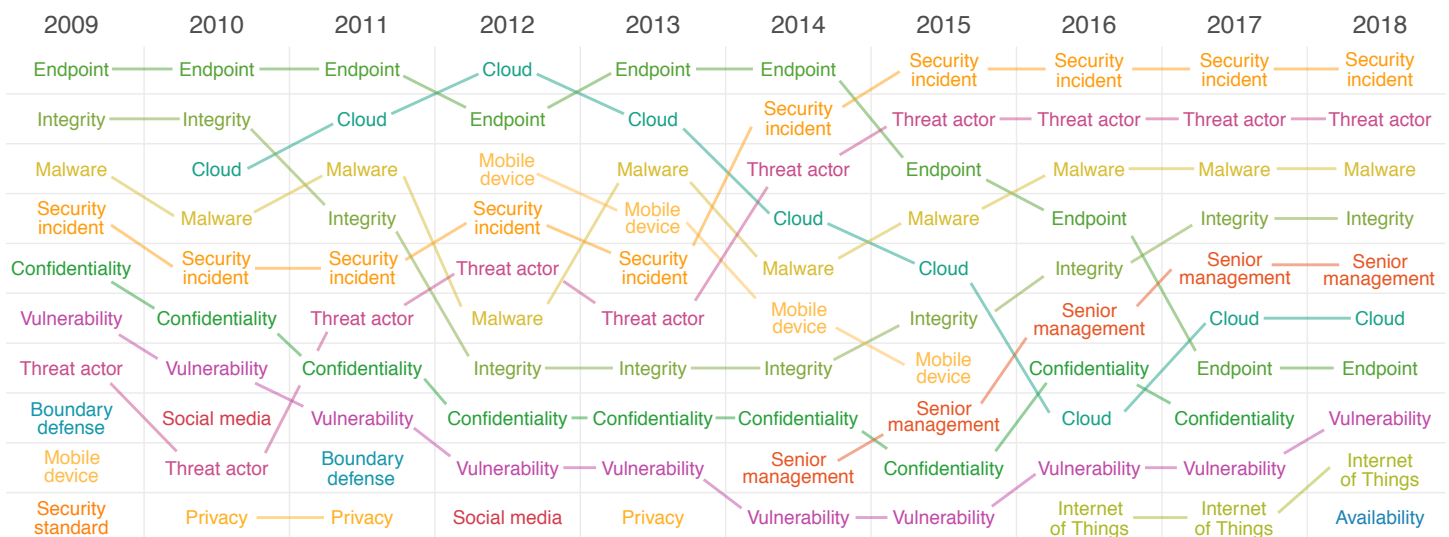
| 2009 | 2010 | 2011 | 2012 | 2013 | 2014 | 2015 | 2016 | 2017 | 2018 |
|---|---|---|---|---|---|---|---|---|---|
| Endpoint | Endpoint | Endpoint | Cloud | Endpoint | Endpoint | Security incident | Security incident | Security incident | Security incident |
| Integrity | Integrity | Cloud | Endpoint | Cloud | Security incident | Threat actor | Threat actor | Threat actor | Threat actor |
| Malware | Cloud | Malware | Mobile device | Malware | Threat actor | Endpoint | Malware | Malware | Malware |
| Security incident | Malware | Integrity | Security incident | Mobile device | Cloud | Malware | Endpoint | Integrity | Integrity |
| Confidentiality | Security incident | Security incident | Threat actor | Security incident | Malware | Cloud | Integrity | Senior management | Senior management |
| Vulnerability | Confidentiality | Threat actor | Malware | Threat actor | Mobile device | Integrity | Senior management | Cloud | Cloud |
| Threat actor | Vulnerability | Confidentiality | Integrity | Integrity | Integrity | Mobile device | Confidentiality | Endpoint | Endpoint |
| Boundary defense | Social media | Vulnerability | Confidentiality | Confidentiality | Confidentiality | Senior management | Cloud | Confidentiality | Vulnerability |
| Mobile device | Threat actor | Boundary defense | Vulnerability | Vulnerability | Senior management | Confidentiality | Vulnerability | Vulnerability | Internet of Things |
| Security standard | Privacy | Privacy | Social media | Privacy | Vulnerability | Vulnerability | Internet of Things | Internet of Things | Availability |